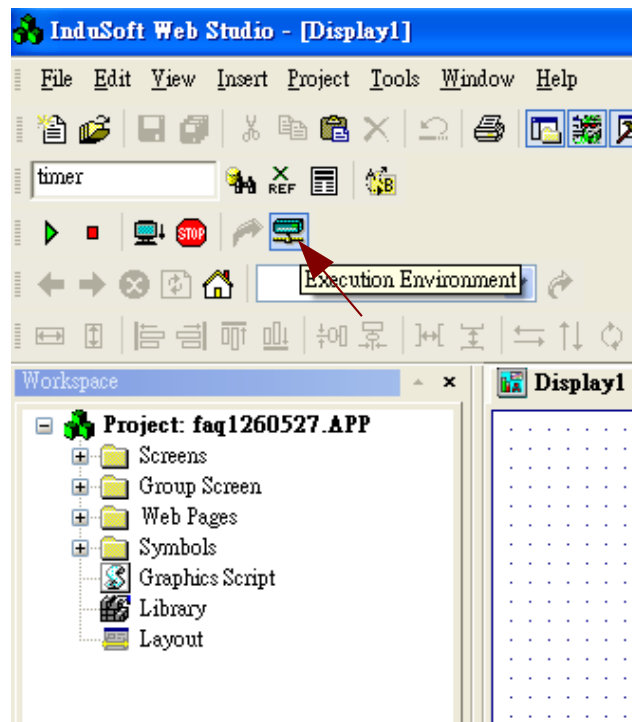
InduSoft Web Studio - [Display1]

File Edit View Insert Project Tools Window Help

timer

REF

STOP

Execution Environment

Workspace

Display1

Project: faq1260527.APP
Screens
Group Screen
Web Pages
Symbols
Graphics Script
Library
Layout